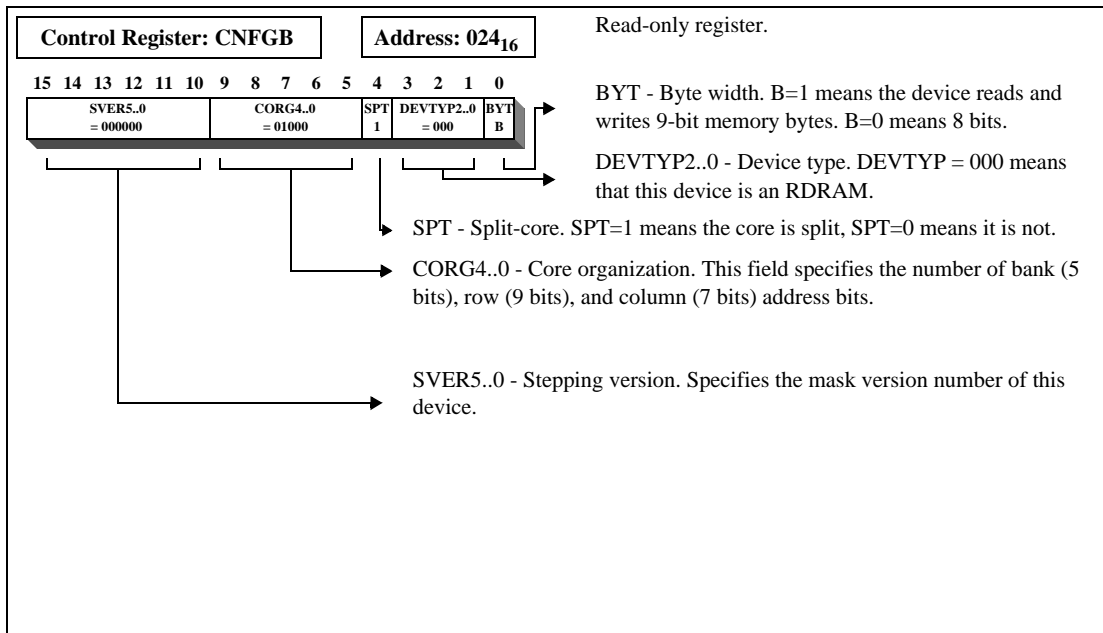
Control Register: CNFGB

Address: $024_{16}$

Read-only register.

15 14 13 12 11 10 9 8 7 6 5 4 3 2 1 0

| SVER5..0 = 000000 | CORG4..0 = 01000 | SPT 1 | DEVTYP2..0 = 000 | BYT B |
|---|---|---|---|---|

BYT - Byte width. B=1 means the device reads and writes 9-bit memory bytes. B=0 means 8 bits.

DEVTYP2..0 - Device type. DEVTYP = 000 means that this device is an RDRAM.

SPT - Split-core. SPT=1 means the core is split, SPT=0 means it is not.

CORG4..0 - Core organization. This field specifies the number of bank (5 bits), row (9 bits), and column (7 bits) address bits.

SVER5..0 - Stepping version. Specifies the mask version number of this device.